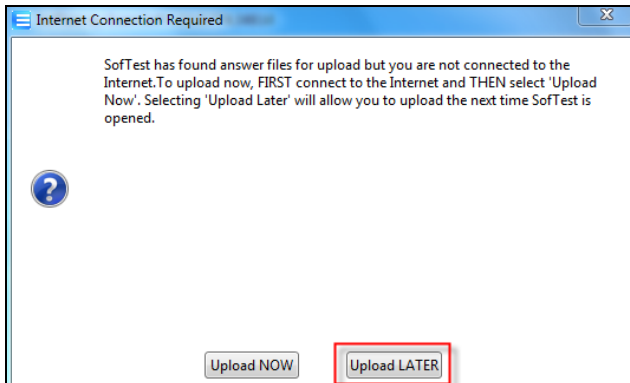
Internet Connection Required

SofTest has found answer files for upload but you are not connected to the Internet.To upload now, FIRST connect to the Internet and THEN select 'Upload Now'. Selecting 'Upload Later' will allow you to upload the next time SofTest is opened.

Upload NOW

Upload LATER